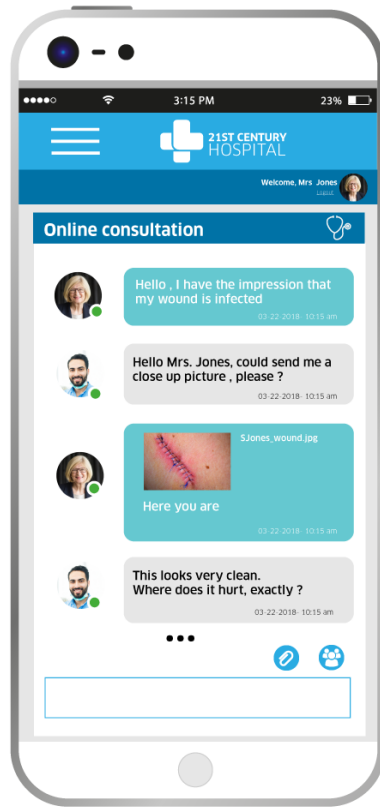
●●●●○ 3:15 PM 23%

21ST CENTURY HOSPITAL

Welcome, Mrs Jones
Logout

Online consultation

Hello , I have the impression that my wound is infected
03-22-2018- 10:15 am

Hello Mrs. Jones, could send me a close up picture , please ?
03-22-2018- 10:15 am

SJones_wound.jpg
Here you are
03-22-2018- 10:15 am

This looks very clean.
Where does it hurt, exactly ?
03-22-2018- 10:15 am